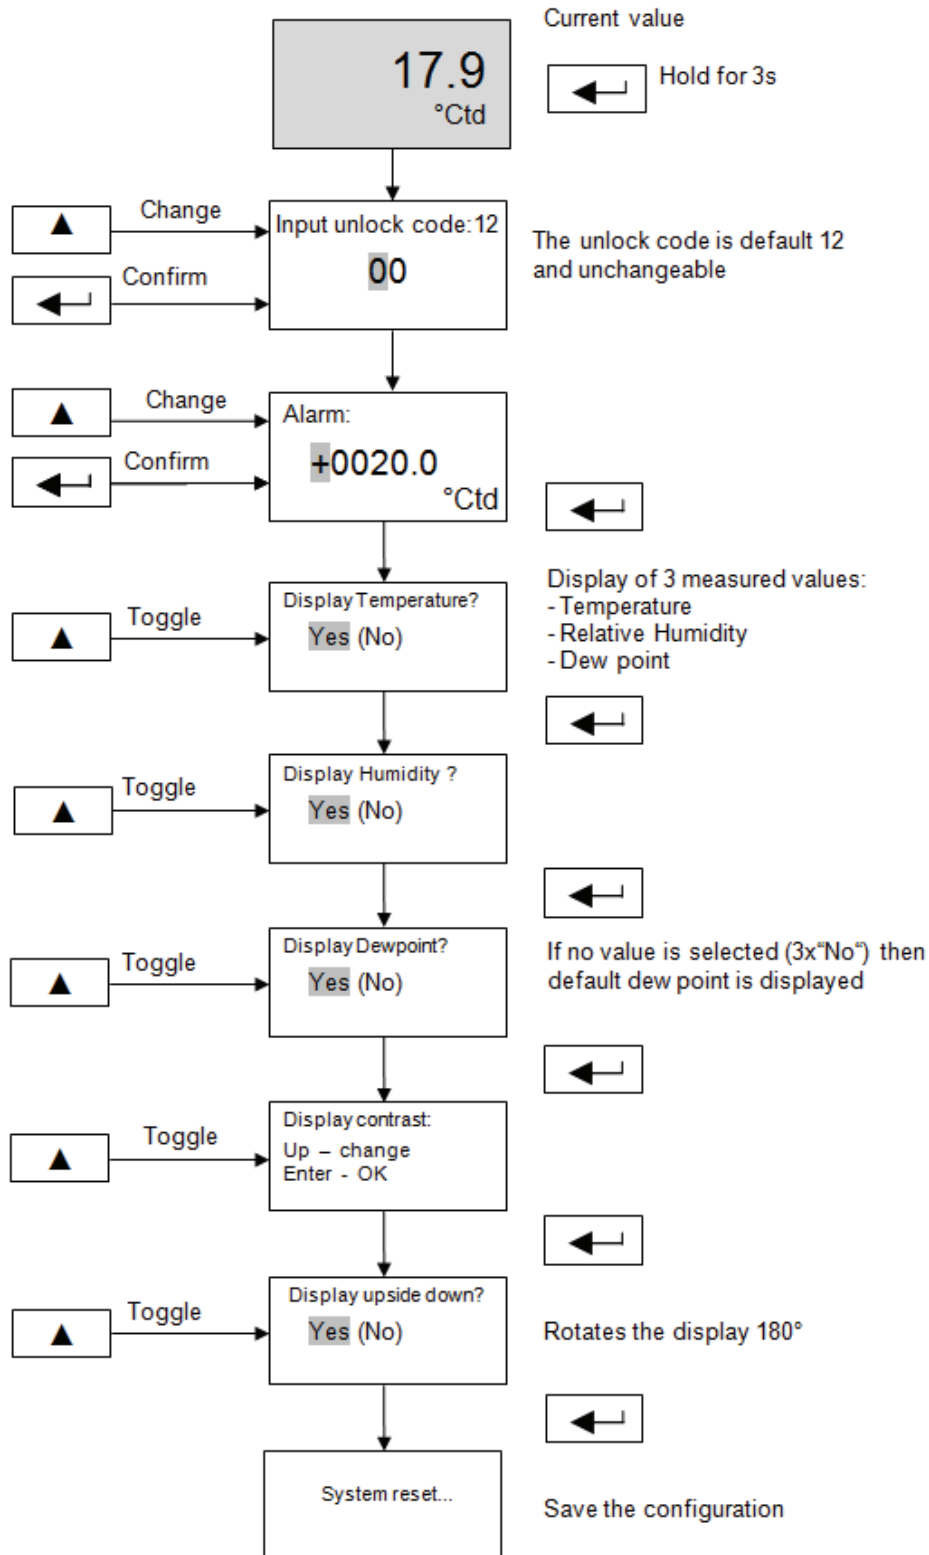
17.9
°Ctd

Current value

Hold for 3s

Change

Confirm

Input unlock code: 12
00

The unlock code is default 12 and unchangeable

Change

Confirm

Alarm:
+0020.0
°Ctd

Toggle

Display Temperature?
Yes (No)

Display of 3 measured values:
- Temperature
- Relative Humidity
- Dew point

Toggle

Display Humidity ?
Yes (No)

Toggle

Display Dewpoint?
Yes (No)

If no value is selected (3x"No") then default dew point is displayed

Toggle

Display contrast:
Up – change
Enter - OK

Toggle

Display upside down?
Yes (No)

Rotates the display 180°

System reset...

Save the configuration